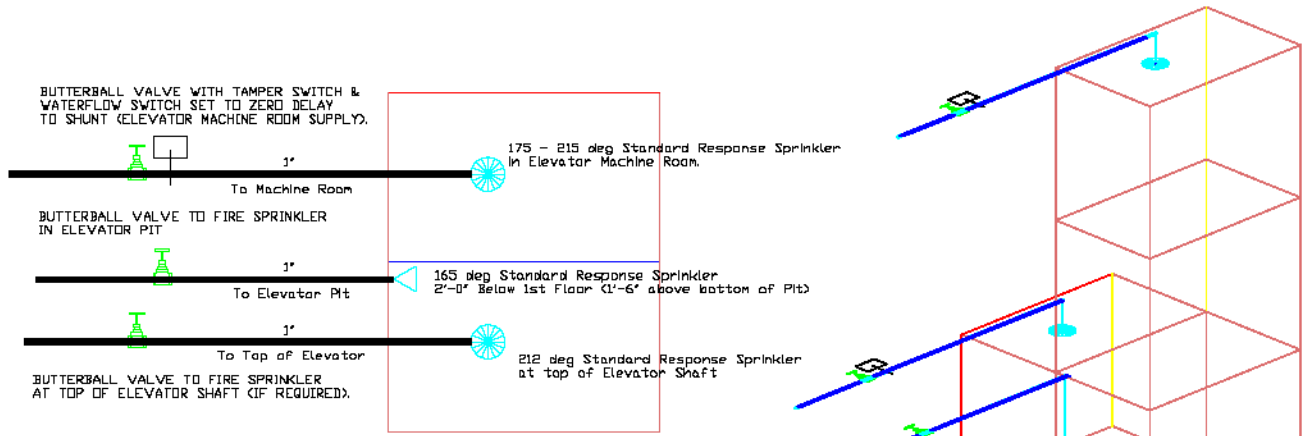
BUTTERBALL VALVE WITH TAMPER SWITCH & WATERFLOW SWITCH SET TO ZERO DELAY TO SHUNT (ELEVATOR MACHINE ROOM SUPPLY).

1"

To Machine Room

175 - 215 deg Standard Response Sprinkler In Elevator Machine Room.

BUTTERBALL VALVE TO FIRE SPRINKLER IN ELEVATOR PIT

1"

To Elevator Pit

165 deg Standard Response Sprinkler 2'-0" Below 1st Floor (1'-6" above bottom of Pit)

1"

To Top of Elevator

212 deg Standard Response Sprinkler at top of Elevator Shaft

BUTTERBALL VALVE TO FIRE SPRINKLER AT TOP OF ELEVATOR SHAFT (IF REQUIRED).